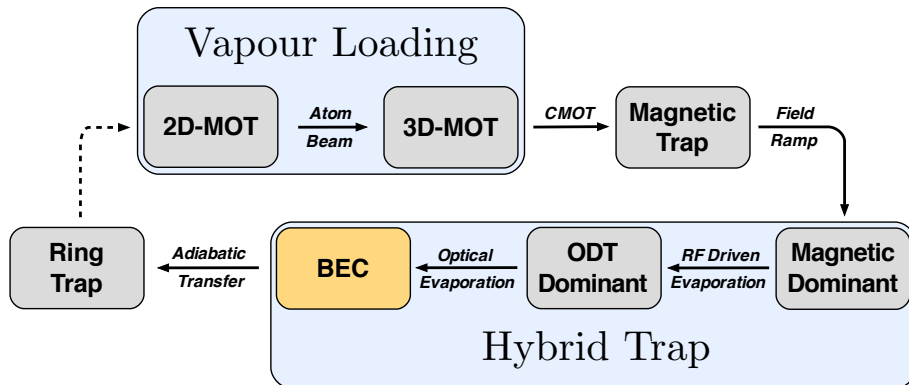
Vapour Loading

2D-MOT

Atom Beam

3D-MOT

CMOT

Magnetic Trap

Field Ramp

Ring Trap

Adiabatic Transfer

BEC

Optical Evaporation

ODT Dominant

RF Driven Evaporation

Magnetic Dominant

Hybrid Trap